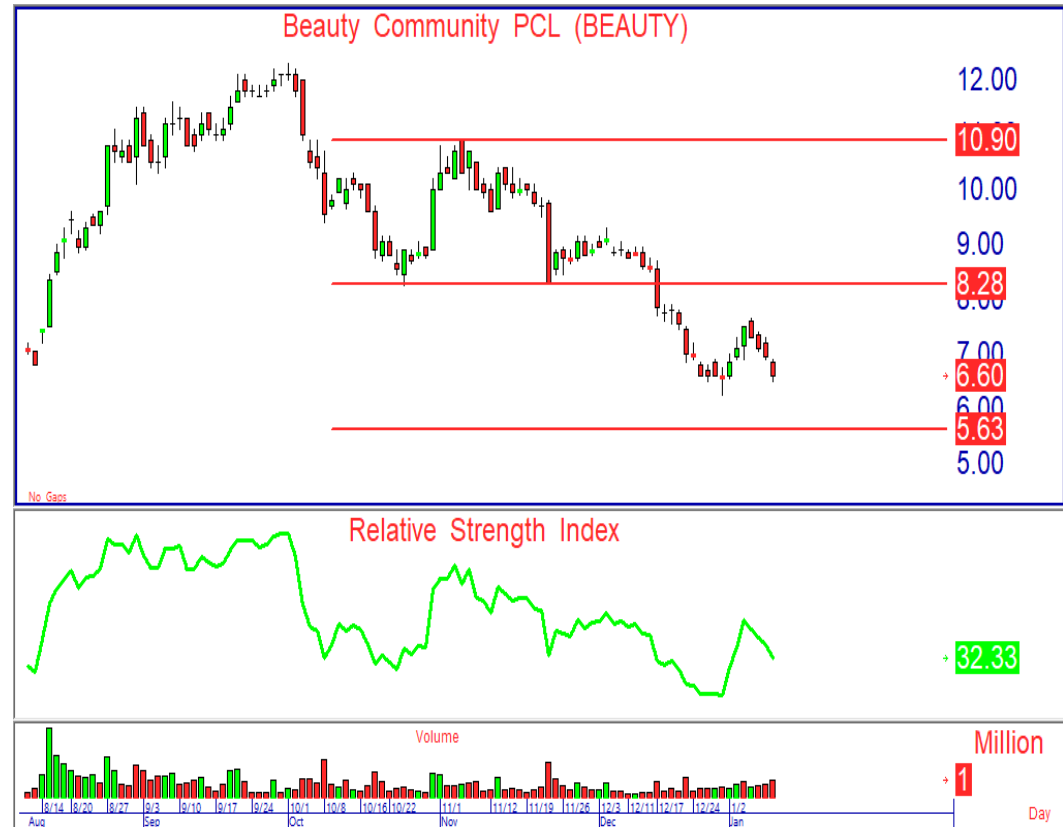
Beauty Community PCL (BEAUTY)

12.00
10.90
10.00
9.00
8.28
7.00
6.60
6.00
5.63
5.00

No Gaps

Relative Strength Index

32.33

Volume

Million
1

8/14 8/20 8/27 9/3 9/10 9/17 9/24 10/1 10/8 10/16 10/22 11/1 11/12 11/19 11/26 12/3 12/11 12/17 12/24 1/2
Aug Sep Oct Nov Dec Jan

Day